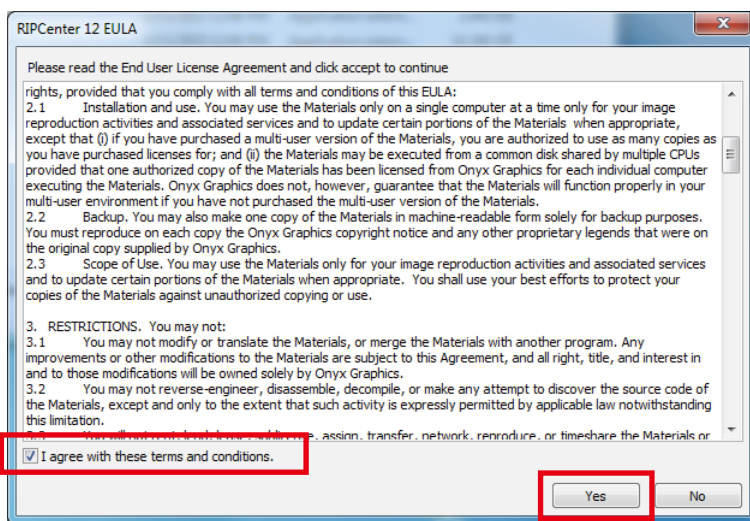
RIPCenter 12 EULA

Please read the End User License Agreement and click accept to continue

rights, provided that you comply with all terms and conditions of this EULA:
2.1 Installation and use. You may use the Materials only on a single computer at a time only for your image reproduction activities and associated services and to update certain portions of the Materials when appropriate, except that (i) if you have purchased a multi-user version of the Materials, you are authorized to use as many copies as you have purchased licenses for; and (ii) the Materials may be executed from a common disk shared by multiple CPUs provided that one authorized copy of the Materials has been licensed from Onyx Graphics for each individual computer executing the Materials. Onyx Graphics does not, however, guarantee that the Materials will function properly in your multi-user environment if you have not purchased the multi-user version of the Materials.
2.2 Backup. You may also make one copy of the Materials in machine-readable form solely for backup purposes. You must reproduce on each copy the Onyx Graphics copyright notice and any other proprietary legends that were on the original copy supplied by Onyx Graphics.
2.3 Scope of Use. You may use the Materials only for your image reproduction activities and associated services and to update certain portions of the Materials when appropriate. You shall use your best efforts to protect your copies of the Materials against unauthorized copying or use.

3. RESTRICTIONS. You may not:
3.1 You may not modify or translate the Materials, or merge the Materials with another program. Any improvements or other modifications to the Materials are subject to this Agreement, and all right, title, and interest in and to those modifications will be owned solely by Onyx Graphics.
3.2 You may not reverse-engineer, disassemble, decompile, or make any attempt to discover the source code of the Materials, except and only to the extent that such activity is expressly permitted by applicable law notwithstanding this limitation.
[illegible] assign, transfer, network, reproduce, or timeshare the Materials or

I agree with these terms and conditions.

Yes

No